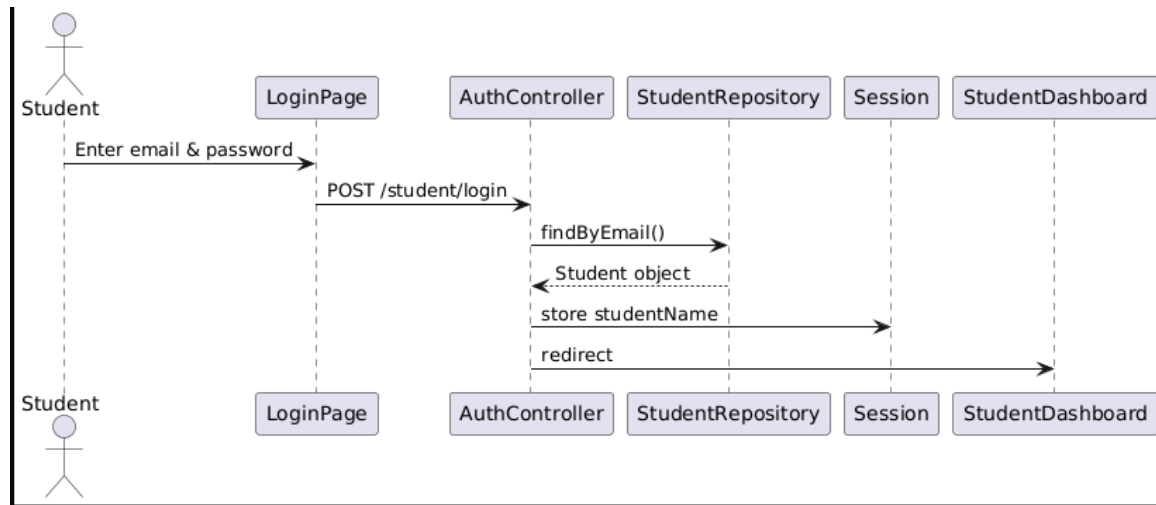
Student
LoginPage
AuthController
StudentRepository
Session
StudentDashboard

Enter email & password
POST /student/login
findByEmail()
Student object
store studentName
redirect

Student
LoginPage
AuthController
StudentRepository
Session
StudentDashboard